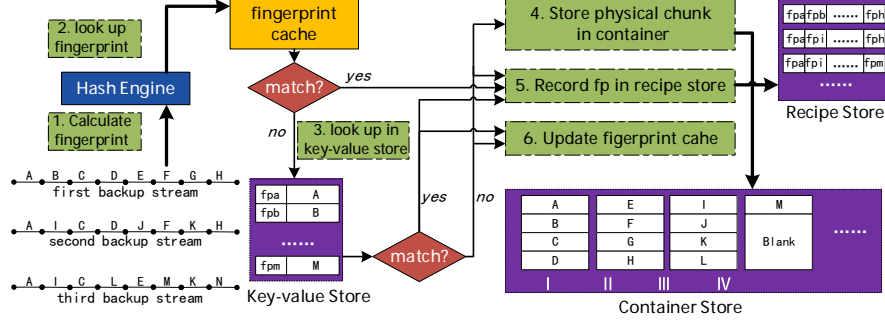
2. look up fingerprint

fingerprint cache

Hash Engine

match?

yes

no

1. Calculate fingerprint

3. look up in key-value store

4. Store physical chunk in container

5. Record fp in recipe store

6. Update figerprint cahe

| fpa | fpb | ...... | fph |
|---|---|---|---|
| fpa | fpi | ...... | fph |
| fpa | fpi | ...... | fpm |

......

Recipe Store

A B C D E F G H
first backup stream

A I C D J F K H
second backup stream

A I C L E M K N
third backup stream

| fpa | A |
|---|---|
| fpb | B |

......

| fpm | M |
|---|---|

Key-value Store

yes

no

match?

| A | E | I | M |
|---|---|---|---|
| B | F | J | Blank |
| C | G | K | |
| D | H | L | |

......

I II III IV

Container Store